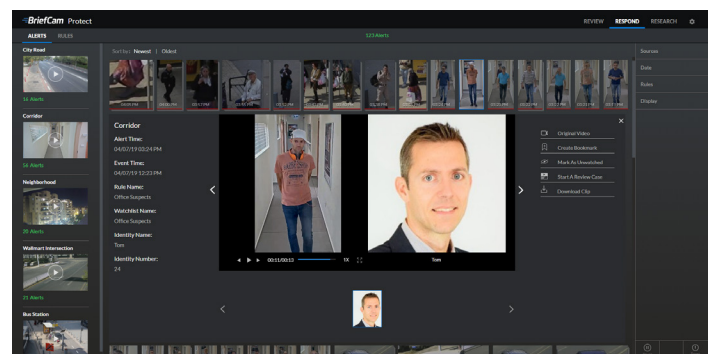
BriefCam Protect

REVIEW RESPOND RESEARCH

ALERTS RULES

123 Alerts

City Road

16 Alerts

Corridor

16 Alerts

Neighborhood

20 Alerts

Wallmart Intersection

21 Alerts

Bus Station

Sort by: Newest | Oldest

Sources

Date

Rules

Display

Corridor

Alert Time:
04/07/19 03:24 PM

Event Time:
04/07/19 12:23 PM

Rule Name:
Office Suspects

Watchlist Name:
Office Suspects

Identity Name:
Tom

Identity Number:
24

00:11/00:13 1X

Tom

Original Video

Create Bookmark

Mark As Unresolved

Start A Review Case

Download Clip